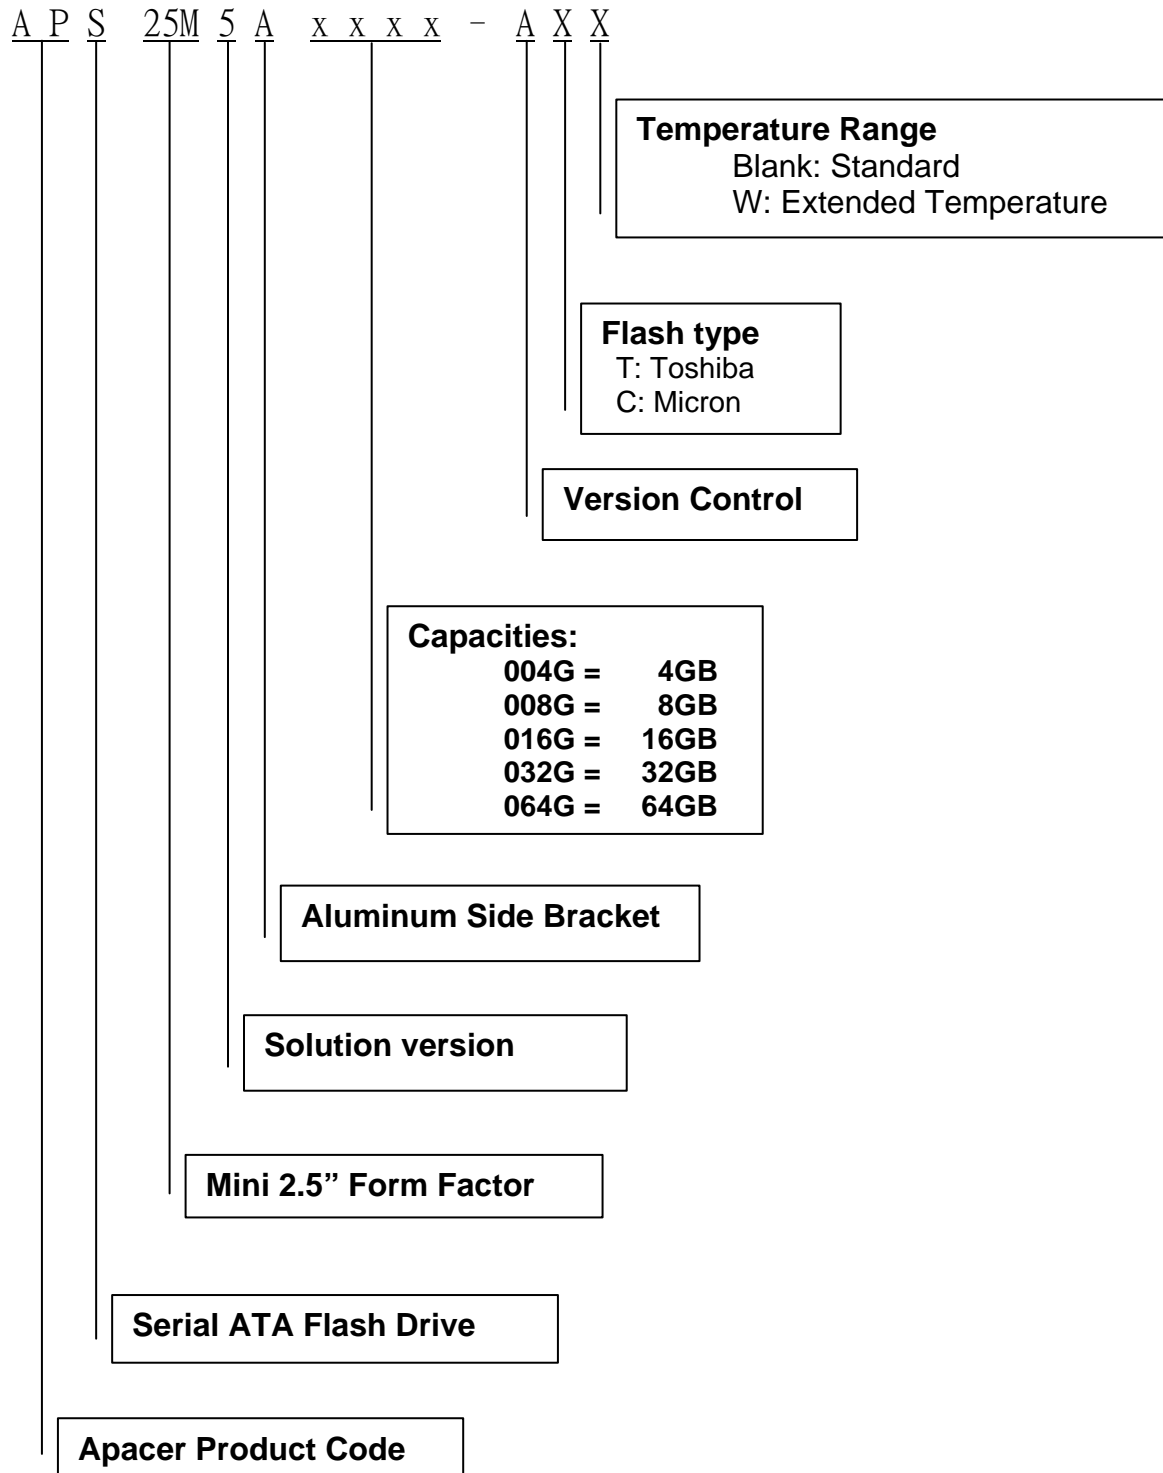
A P S 25M 5 A x x x x - A X X

Temperature Range
Blank: Standard
W: Extended Temperature

Flash type
T: Toshiba
C: Micron

Version Control

Capacities:
004G = 4GB
008G = 8GB
016G = 16GB
032G = 32GB
064G = 64GB

Aluminum Side Bracket

Solution version

Mini 2.5” Form Factor

Serial ATA Flash Drive

Apacer Product Code